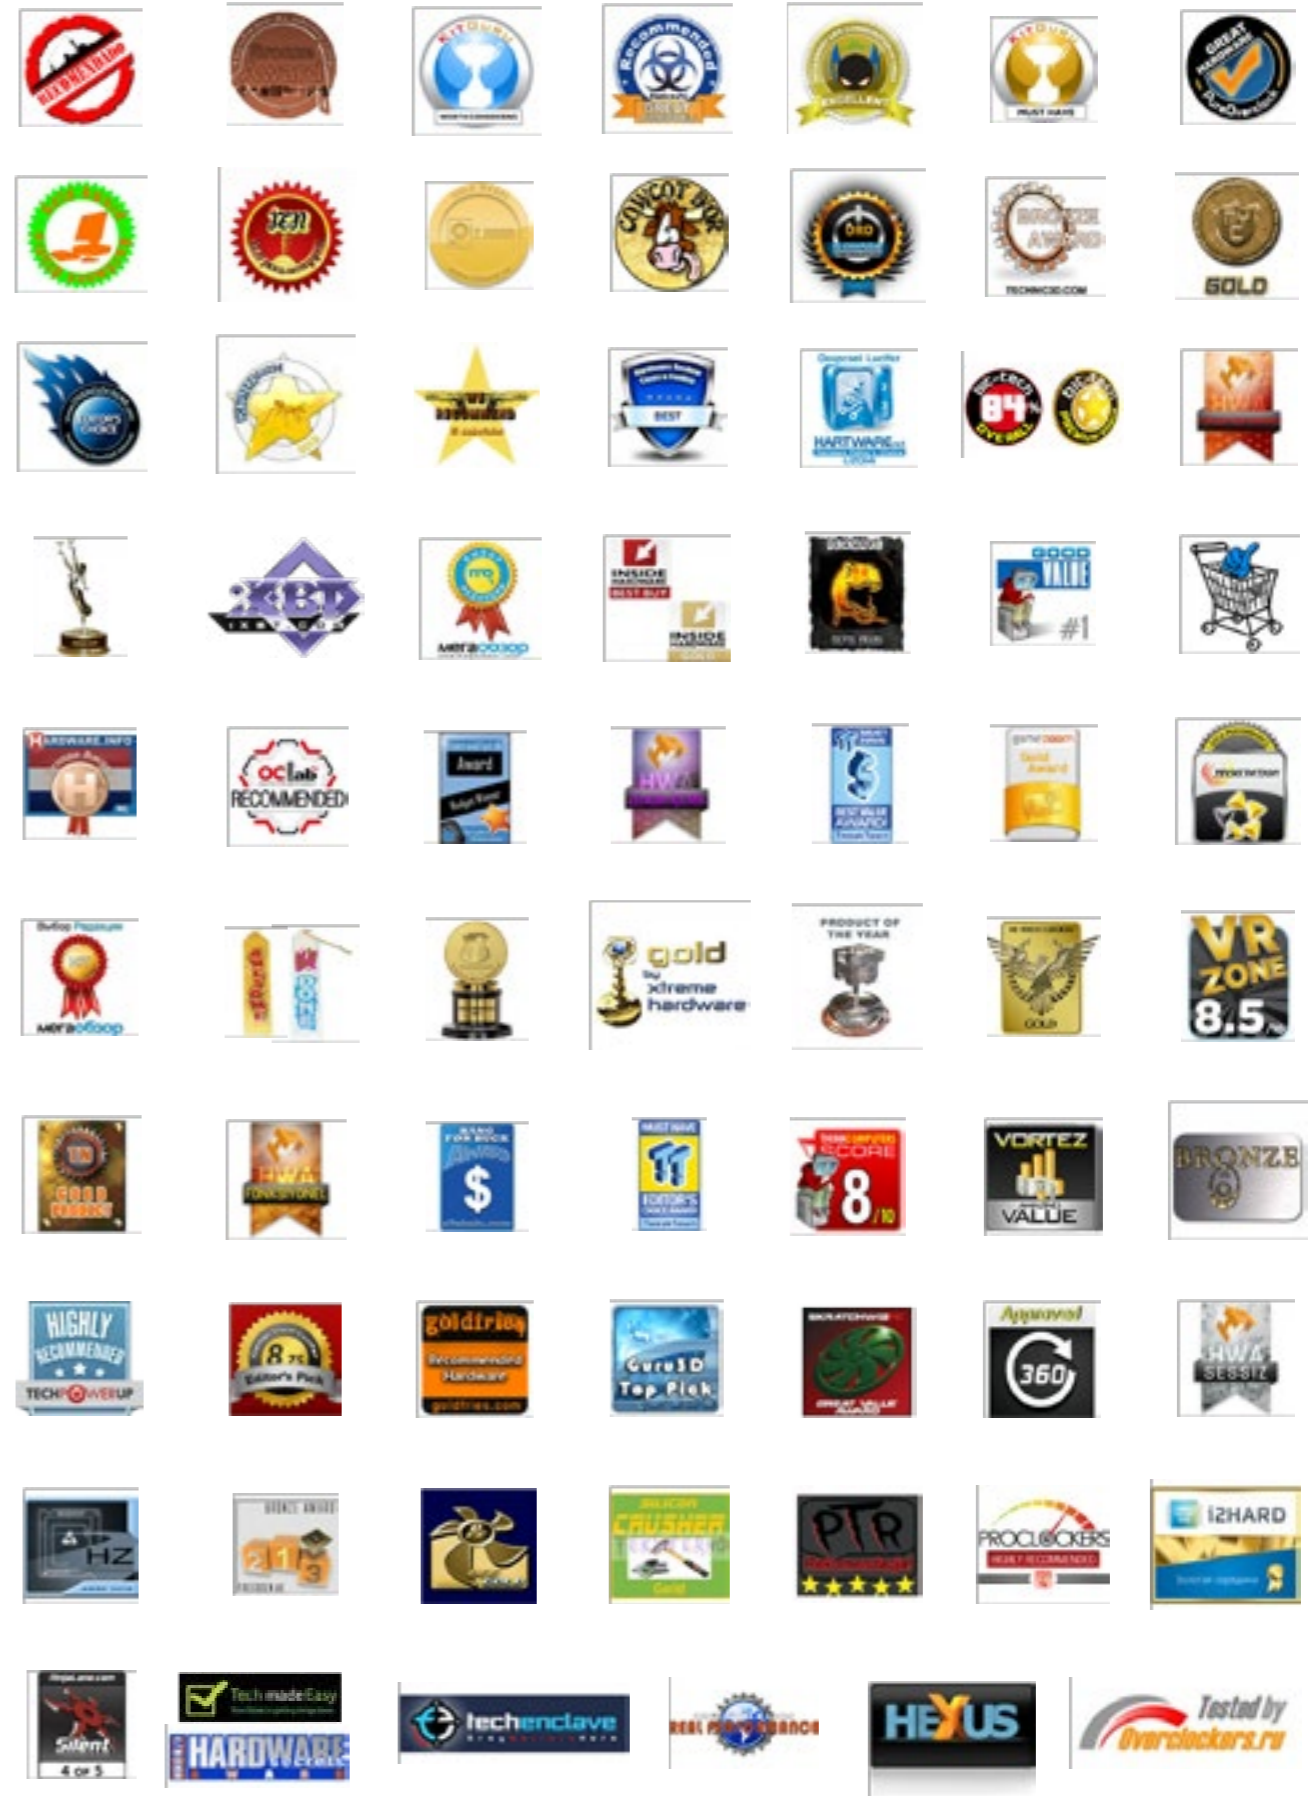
KitGuru
Recommended
EXCELLENT
KitGuru
MUST HAVE
GREAT HARDWARE
GOLD
TECHNIC3D.COM
EDITOR'S CHOICE
BEST
HARTWARE
84%
HWA
XBT
INSIDE HARDWARE
BEST BUY
INSIDE HARDWARE
GOOD VALUE
#1
HARDWARE.INFO
OClab
RECOMMENDED
Award
HWA
gold
by
xtreme
hardware
PRODUCT OF THE YEAR
GOLD
VR ZONE
8.5
GOOD PRODUCT
HWA
$
SCORE
8 /10
VORTEZ
VALUE
BRONZE
HIGHLY RECOMMENDED
TECHPOWERUP
8.75
Editor's Pick
goldfries
Recommended Hardware
goldfries.com
Guru3D
Top Pick
Approved
360
HWA
SESSIZ
HZ
2 1 3
SILICON CRUSHER
PTR
★★★★★
PROCLOCKERS
HIGHLY RECOMMENDED
i2HARD
Silent
4 OF 5
TechmadeEasy
HARDWARE
techenclave
REAL PERFORMANCE
HEXUS
Tested by
Overclockers.ru